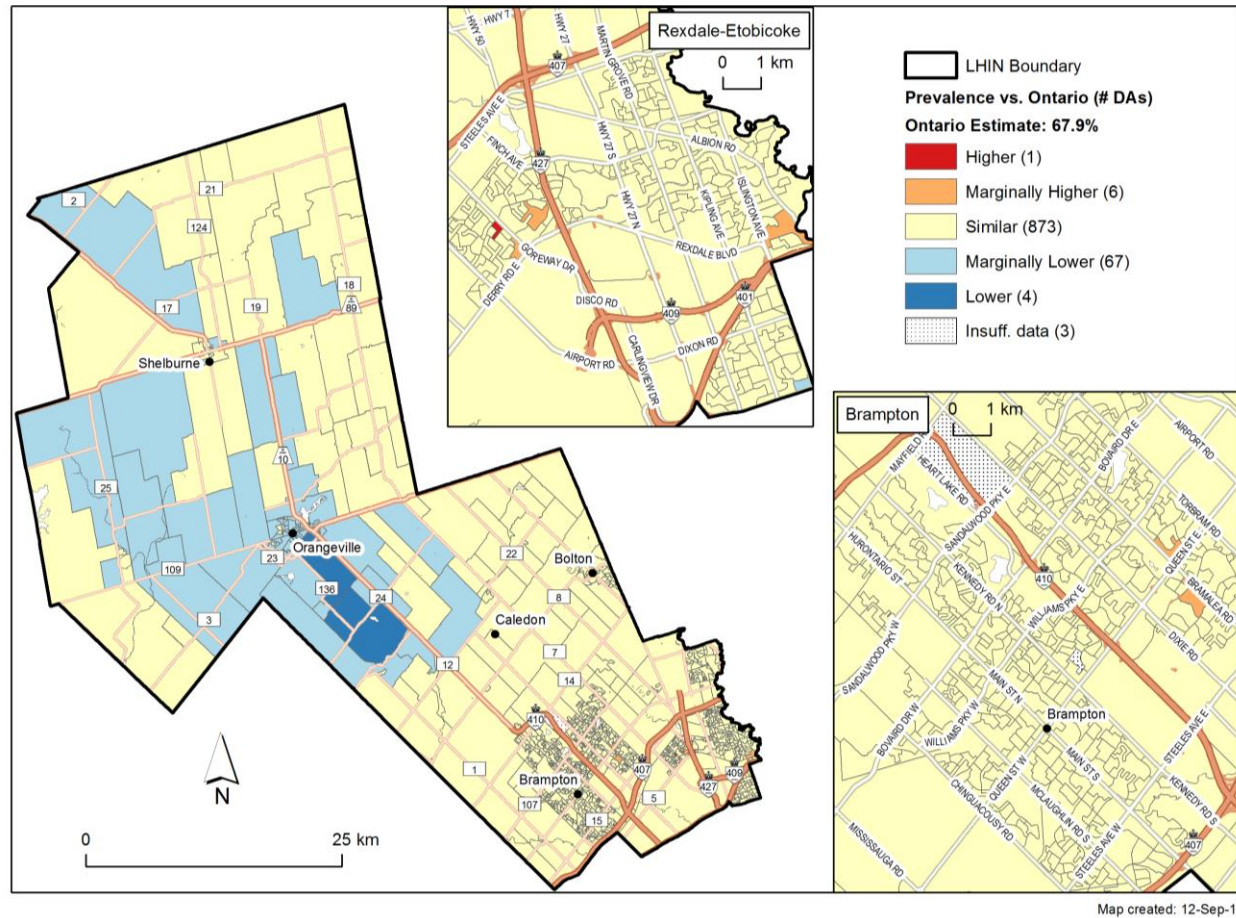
Rexdale-Etobicoke

0 1 km

HWY 7
HWY 50
HWY 27
MARTIN GROVE RD
407
STEELES AVE E
HWY 27 S
ALBION RD
FINCH AVE
427
HWY 27 N
KIPLING AVE
ISLINGTON AVE
REXDALE BLVD
GOREWAY DR
DERRY RD E
DISCO RD
409
401
DIXON RD
AIRPORT RD
CARLINGVIEW DR

LHIN Boundary
Prevalence vs. Ontario (# DAs)
Ontario Estimate: 67.9%
Higher (1)
Marginally Higher (6)
Similar (873)
Marginally Lower (67)
Lower (4)
Insuff. data (3)

2
21
124
17
19
18
89
Shelburne
10
25
109
23
Orangeville
136
24
3
12
22
Bolton
8
Caledon
7
14
410
1
Brampton
407
427
409
107
15
5

N

0 25 km

Brampton
0 1 km
MAYFIELD
HEART LAKE RD
SANDALWOOD PKY E
BOVAIRD DR E
AIRPORT RD
TORBRAM RD
HURONTARIO ST
KENNEDY RD N
410
QUEEN ST E
BRAMALEA RD
WILLIAMS PKY E
DIXIE RD
SANDALWOOD PKY W
MAIN ST N
Brampton
BOVAIRD DR W
WILLIAMS PKY W
MAIN ST S
STEELES AVE E
QUEEN ST W
CHINGUACOUSY RD
MCLAUGHLIN RD S
KENNEDY RD S
MISSISSAUGA RD
STEELES AVE W
407

Map created: 12-Sep-1